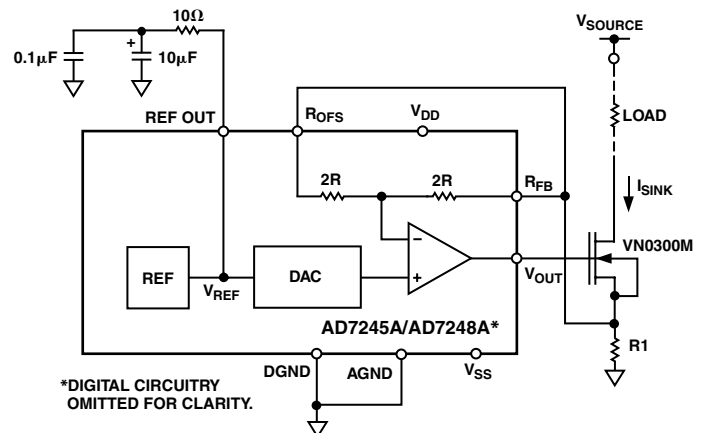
10Ω

0.1μF

+

10μF

REF OUT

$R_{OFS}$

$V_{DD}$

$V_{SOURCE}$

LOAD

$I_{SINK}$

2R

2R

$R_{FB}$

–

+

REF

$V_{REF}$

DAC

$V_{OUT}$

VN0300M

AD7245A/AD7248A*

R1

DGND

AGND

$V_{SS}$

*DIGITAL CIRCUITRY OMITTED FOR CLARITY.